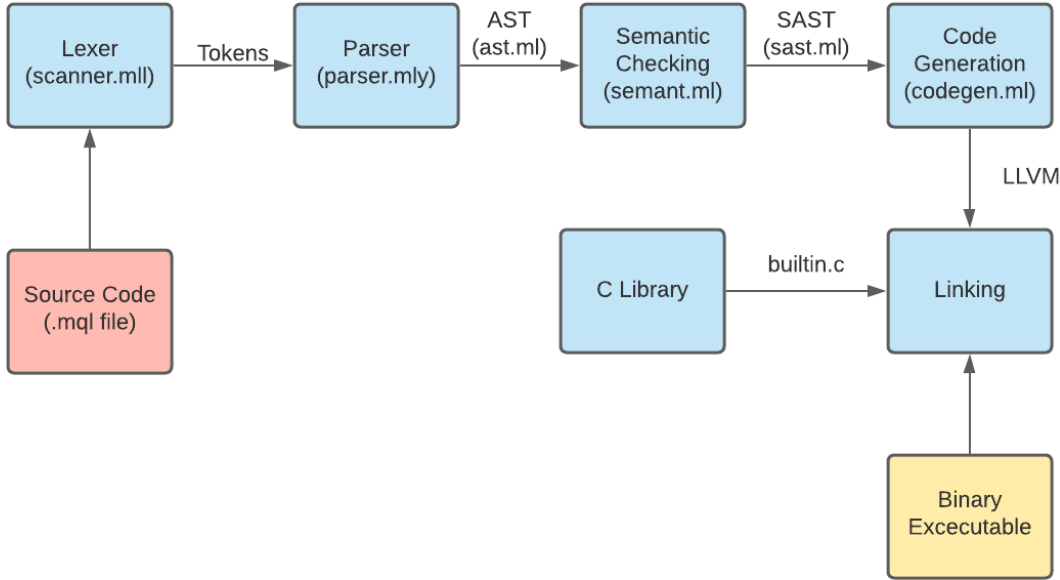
Lexer
(scanner.mll)

Tokens

Parser
(parser.mly)

AST
(ast.ml)

Semantic
Checking
(semant.ml)

SAST
(sast.ml)

Code
Generation
(codegen.ml)

LLVM

Source Code
(.mql file)

C Library

builtin.c

Linking

Binary
Excecutable